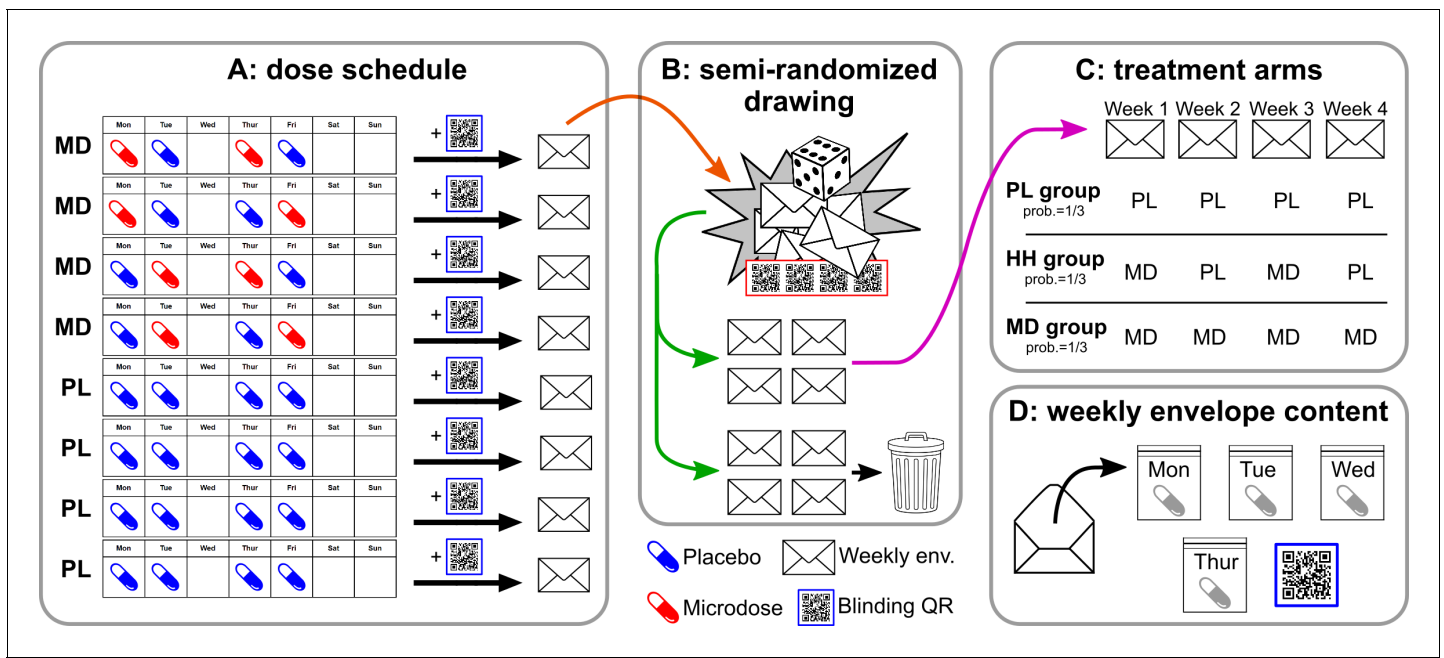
A: dose schedule

| | Mon | Tue | Wed | Thur | Fri | Sat | Sun |
|---|---|---|---|---|---|---|---|
| MD | | | | | | | |
| MD | | | | | | | |
| MD | | | | | | | |
| MD | | | | | | | |
| PL | | | | | | | |
| PL | | | | | | | |
| PL | | | | | | | |
| PL | | | | | | | |

+
+
+
+
+
+
+
+

B: semi-randomized drawing

Placebo
Weekly env.
Microdose
Blinding QR

C: treatment arms

| | Week 1 | Week 2 | Week 3 | Week 4 |
|---|---|---|---|---|
| PL group prob.=1/3 | PL | PL | PL | PL |
| HH group prob.=1/3 | MD | PL | MD | PL |
| MD group prob.=1/3 | MD | MD | MD | MD |

D: weekly envelope content

Mon
Tue
Wed
Thur